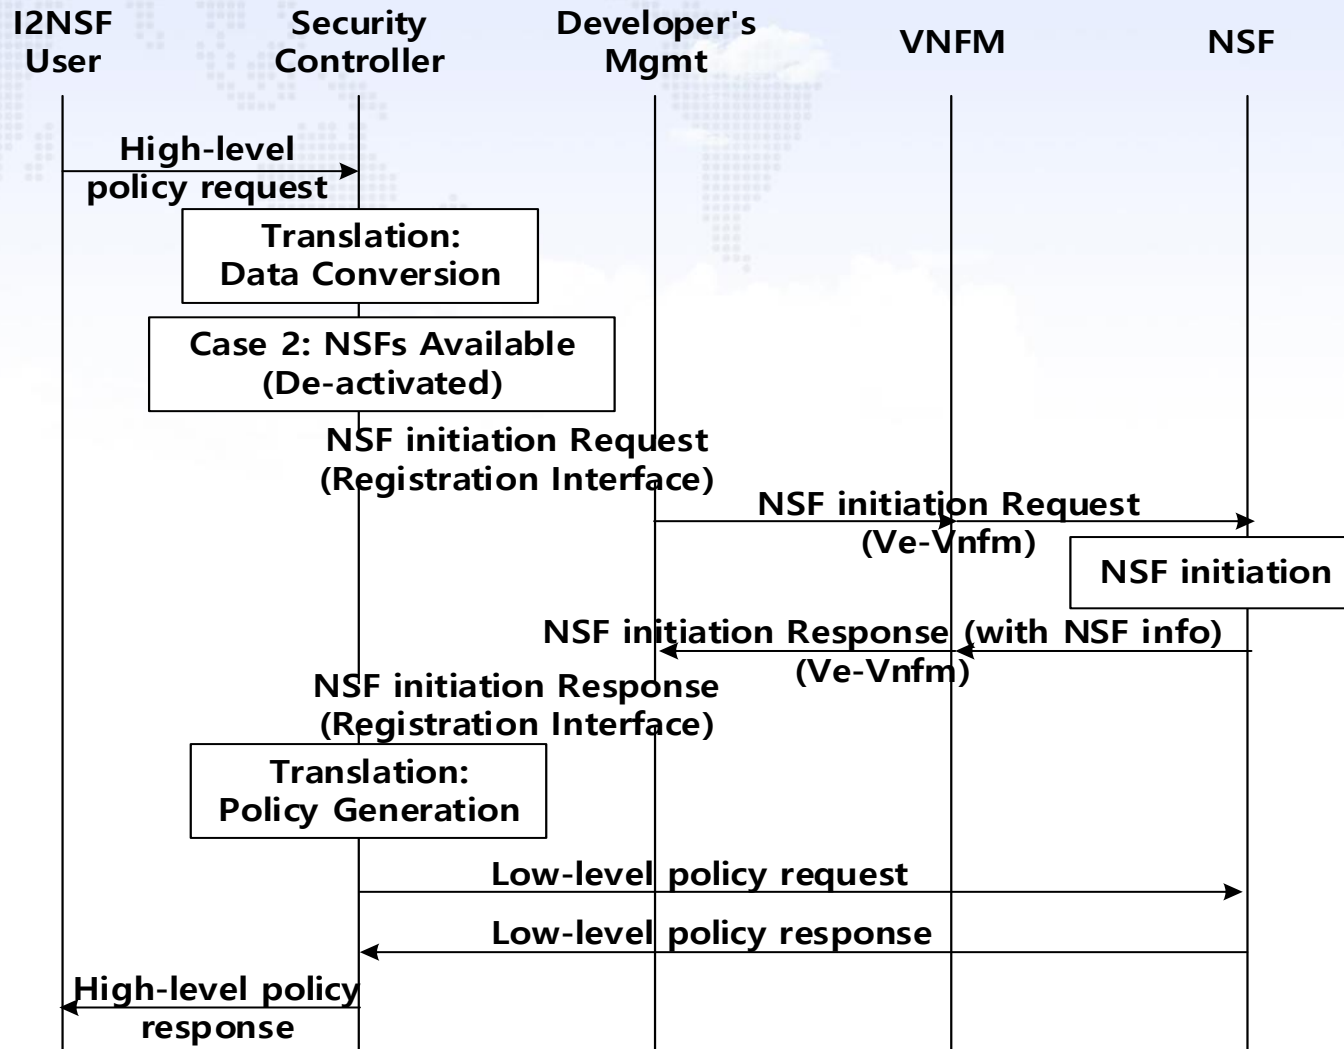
I2NSF User

Security Controller

Developer's Mgmt

VNFM

NSF

High-level policy request

Translation: Data Conversion

Case 2: NSFs Available (De-activated)

NSF initiation Request (Registration Interface)

NSF initiation Request (Ve-Vnfm)

NSF initiation

NSF initiation Response (with NSF info) (Ve-Vnfm)

NSF initiation Response (Registration Interface)

Translation: Policy Generation

Low-level policy request

Low-level policy response

High-level policy response